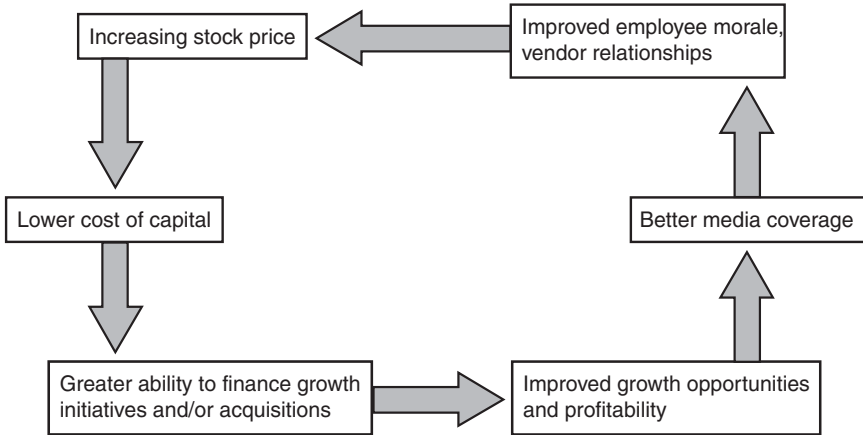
Increasing stock price

Improved employee morale, vendor relationships

Lower cost of capital

Better media coverage

Greater ability to finance growth initiatives and/or acquisitions

Improved growth opportunities and profitability